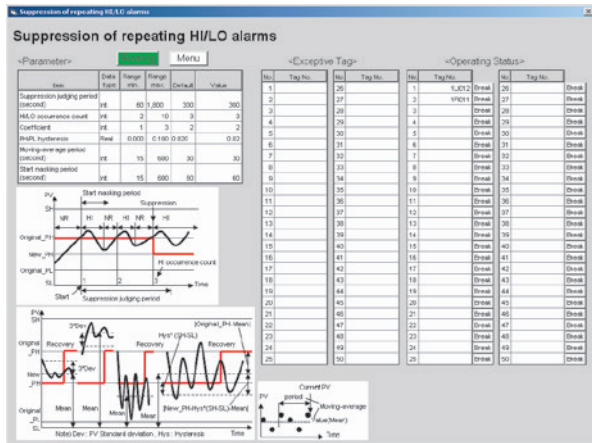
Suppression of repeating HI/LO alarms

Suppression of repeating HI/LO alarms

<Parameter>

Menu

| Item | Data type | Range min. | Range max. | Default | Value |
|---|---|---|---|---|---|
| Suppression judging period (second) | Int | 60 | 1,800 | 300 | 360 |
| HI/LO occurrence count | Int | 2 | 10 | 3 | 3 |
| Coefficient | Int | 1 | 3 | 2 | 2 |
| PH/PL hysteresis | Real | 0.000 | 0.100 | 0.020 | 0.02 |
| Moving-average period (second) | Int | 15 | 600 | 30 | 30 |
| Start masking period (second) | Int | 15 | 600 | 60 | 60 |

PV SH Start masking period Suppression NR HI NR HI NR HI Original_PH New_PH Original_PL SL HI occurrence count 1 2 3 Start Suppression judging period Time

PV SH 3*Dev Original_PH Recovery Recovery Hys*(SH-SL) (Original_PH-Mean) New_PH 2*Dev Mean Mean Mean Mean (New_PH-Hys*(SH-SL)-Mean) Original_PL SL Note) Dev : PV Standard deviation, Hys : Hysteresis Time

Current PV PV period Moving-average value(Mean) Time

<Exceptive Tag>

| No. | Tag No. | No. | Tag No. |
|---|---|---|---|
| 1 | | 26 | |
| 2 | | 27 | |
| 3 | | 28 | |
| 4 | | 29 | |
| 5 | | 30 | |
| 6 | | 31 | |
| 7 | | 32 | |
| 8 | | 33 | |
| 9 | | 34 | |
| 10 | | 35 | |
| 11 | | 36 | |
| 12 | | 37 | |
| 13 | | 38 | |
| 14 | | 39 | |
| 15 | | 40 | |
| 16 | | 41 | |
| 17 | | 42 | |
| 18 | | 43 | |
| 19 | | 44 | |
| 20 | | 45 | |
| 21 | | 46 | |
| 22 | | 47 | |
| 23 | | 48 | |
| 24 | | 49 | |
| 25 | | 50 | |

<Operating Status>

| No. | Tag No. | | No. | Tag No. | |
|---|---|---|---|---|---|
| 1 | 1LIC12 | Break | 26 | | Break |
| 2 | 1FIC11 | Break | 27 | | Break |
| 3 | | Break | 28 | | Break |
| 4 | | Break | 29 | | Break |
| 5 | | Break | 30 | | Break |
| 6 | | Break | 31 | | Break |
| 7 | | Break | 32 | | Break |
| 8 | | Break | 33 | | Break |
| 9 | | Break | 34 | | Break |
| 10 | | Break | 35 | | Break |
| 11 | | Break | 36 | | Break |
| 12 | | Break | 37 | | Break |
| 13 | | Break | 38 | | Break |
| 14 | | Break | 39 | | Break |
| 15 | | Break | 40 | | Break |
| 16 | | Break | 41 | | Break |
| 17 | | Break | 42 | | Break |
| 18 | | Break | 43 | | Break |
| 19 | | Break | 44 | | Break |
| 20 | | Break | 45 | | Break |
| 21 | | Break | 46 | | Break |
| 22 | | Break | 47 | | Break |
| 23 | | Break | 48 | | Break |
| 24 | | Break | 49 | | Break |
| 25 | | Break | 50 | | Break |